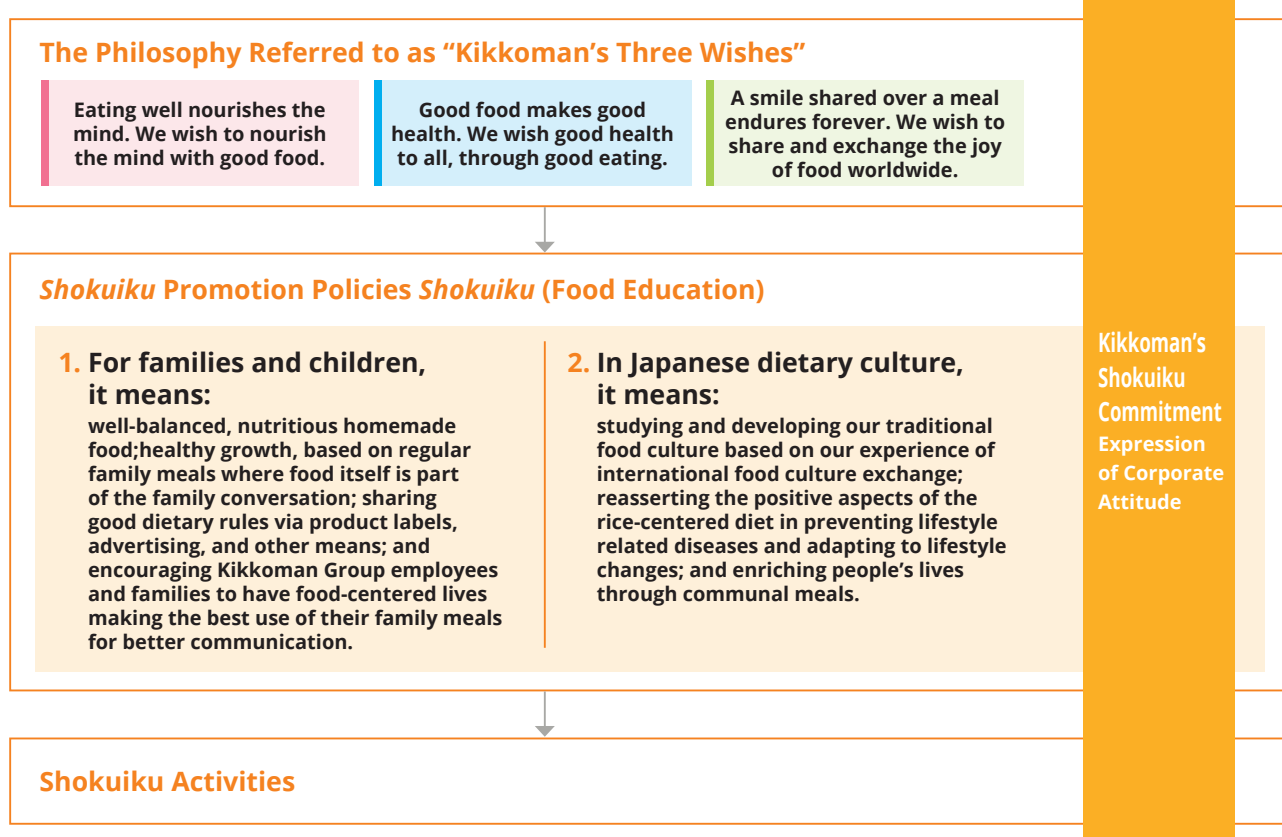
The Philosophy Referred to as “Kikkoman’s Three Wishes”

Eating well nourishes the mind. We wish to nourish the mind with good food.

Good food makes good health. We wish good health to all, through good eating.

A smile shared over a meal endures forever. We wish to share and exchange the joy of food worldwide.

*Shokuiku* Promotion Policies *Shokuiku* (Food Education)

1. For families and children, it means:
well-balanced, nutritious homemade food;healthy growth, based on regular family meals where food itself is part of the family conversation; sharing good dietary rules via product labels, advertising, and other means; and encouraging Kikkoman Group employees and families to have food-centered lives making the best use of their family meals for better communication.

2. In Japanese dietary culture, it means:
studying and developing our traditional food culture based on our experience of international food culture exchange; reasserting the positive aspects of the rice-centered diet in preventing lifestyle related diseases and adapting to lifestyle changes; and enriching people’s lives through communal meals.

Shokuiku Activities

Kikkoman’s Shokuiku Commitment
Expression of Corporate Attitude